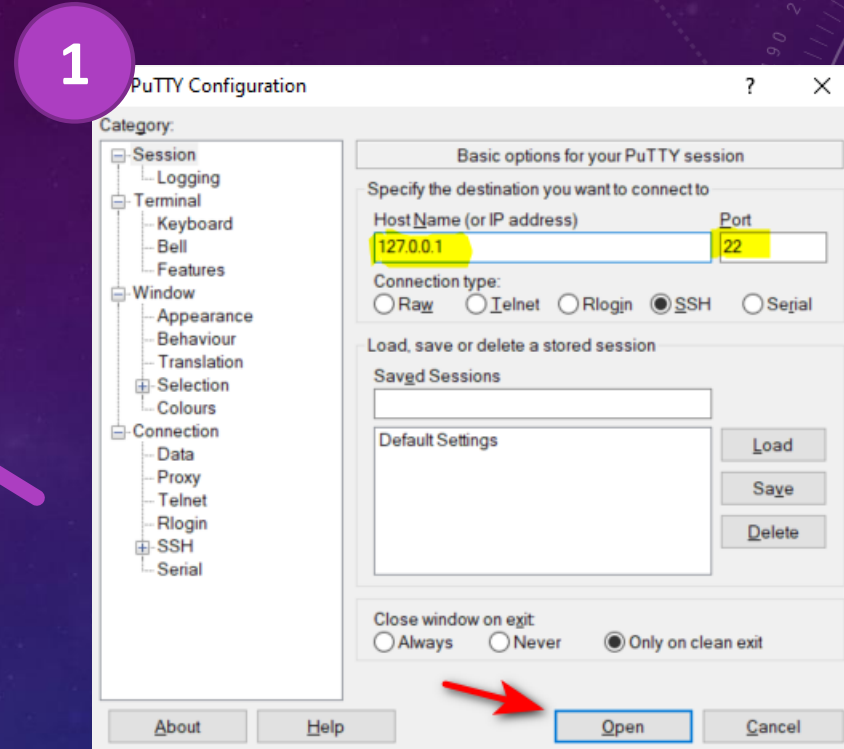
1

PuTTY Configuration

?

X

Category:

Session
Logging
Terminal
Keyboard
Bell
Features
Window
Appearance
Behaviour
Translation
Selection
Colours
Connection
Data
Proxy
Telnet
Rlogin
SSH
Serial

Basic options for your PuTTY session

Specify the destination you want to connect to

Host Name (or IP address)

Port

127.0.0.1

22

Connection type:

Raw Telnet Rlogin SSH Serial

Load, save or delete a stored session

Saved Sessions

Default Settings

Load

Save

Delete

Close window on exit:

Always Never Only on clean exit

About

Help

Open

Cancel